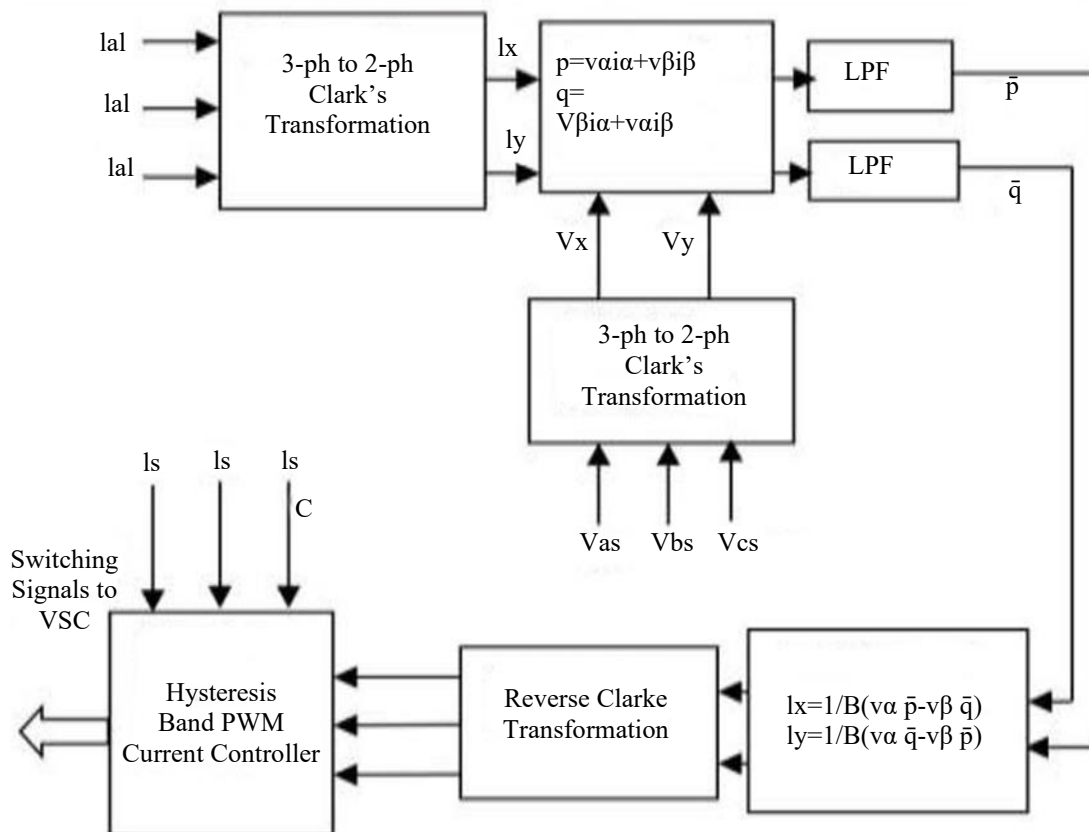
lal
lal
lal

3-ph to 2-ph
Clark's
Transformation

lx
ly

p=vαiα+vβiβ
q=
Vβiα+vαiβ

LPF
$\bar{p}$
LPF
$\bar{q}$

Vx
Vy

3-ph to 2-ph
Clark's
Transformation

Vas
Vbs
Vcs

ls
ls
ls
C

Switching
Signals to
VSC

Hysteresis
Band PWM
Current Controller

Reverse Clarke
Transformation

lx=1/B(vα $\bar{p}$-vβ $\bar{q}$)
ly=1/B(vα $\bar{q}$-vβ $\bar{p}$)